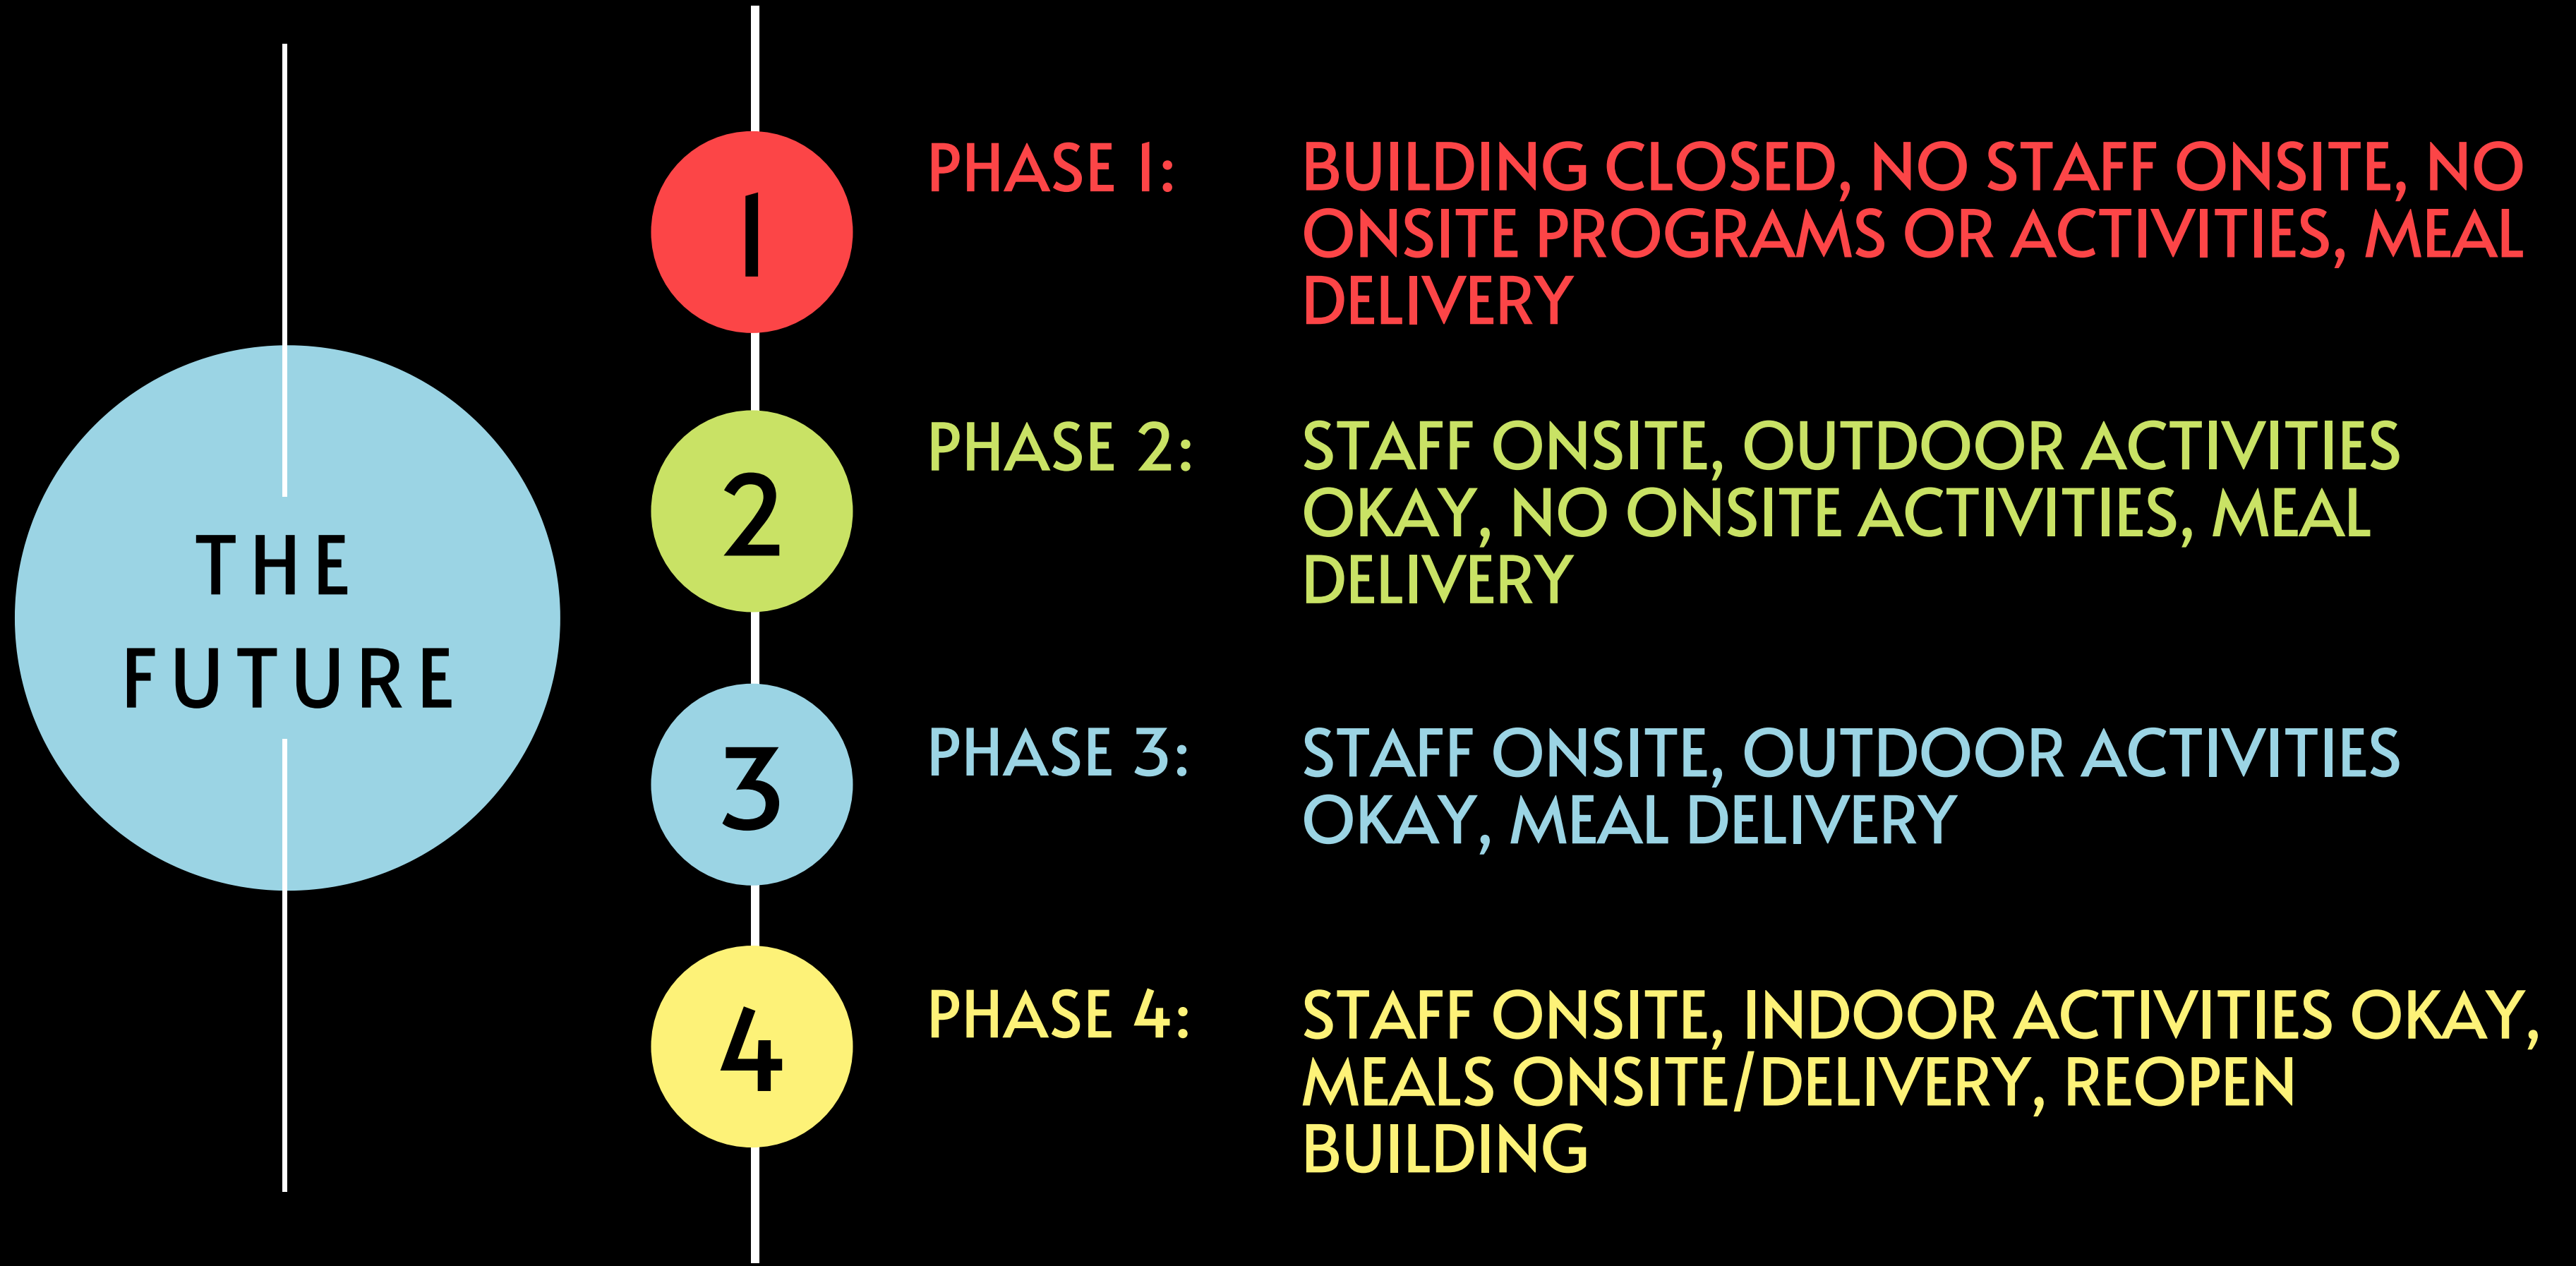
THE FUTURE

1

PHASE 1: BUILDING CLOSED, NO STAFF ONSITE, NO ONSITE PROGRAMS OR ACTIVITIES, MEAL DELIVERY

2

PHASE 2: STAFF ONSITE, OUTDOOR ACTIVITIES OKAY, NO ONSITE ACTIVITIES, MEAL DELIVERY

3

PHASE 3: STAFF ONSITE, OUTDOOR ACTIVITIES OKAY, MEAL DELIVERY

4

PHASE 4: STAFF ONSITE, INDOOR ACTIVITIES OKAY, MEALS ONSITE/DELIVERY, REOPEN BUILDING